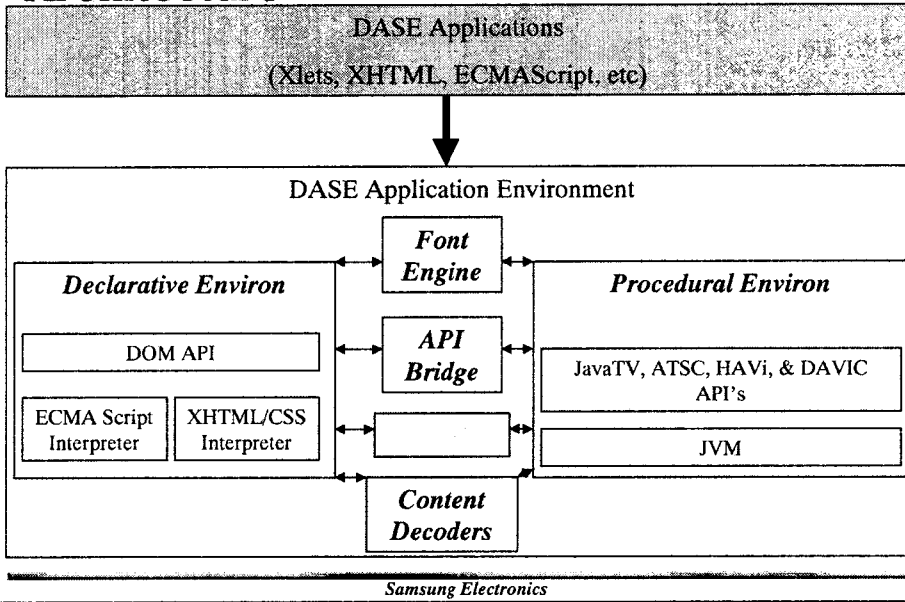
DASE Applications

(Xlets, XHTML, ECMAScript, etc)

DASE Application Environment

Font Engine

Declarative Environ

Procedural Environ

DOM API

API Bridge

JavaTV, ATSC, HAVi, & DAVIC API's

ECMA Script Interpreter

XHTML/CSS Interpreter

JVM

Content Decoders

Samsung Electronics